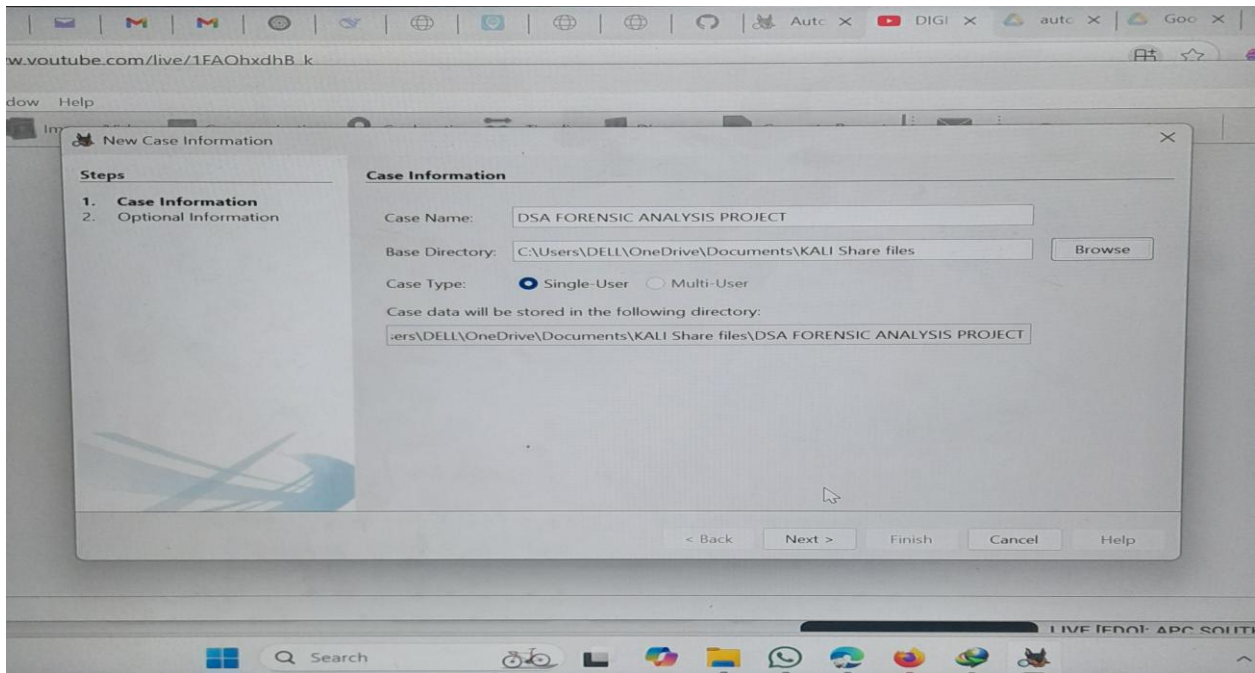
Autc × DIGI × autc × Goo ×

w.youtube.com/live/1FAOhxdhB_k

dow Help

New Case Information

Steps
1. Case Information
2. Optional Information

Case Information

Case Name: DSA FORENSIC ANALYSIS PROJECT

Base Directory: C:\Users\DELL\OneDrive\Documents\KALI Share files Browse

Case Type: Single-User Multi-User

Case data will be stored in the following directory:

:ers\DELL\OneDrive\Documents\KALI Share files\DSA FORENSIC ANALYSIS PROJECT

< Back Next > Finish Cancel Help

LIVE [EDO]: APC SOUT

Search